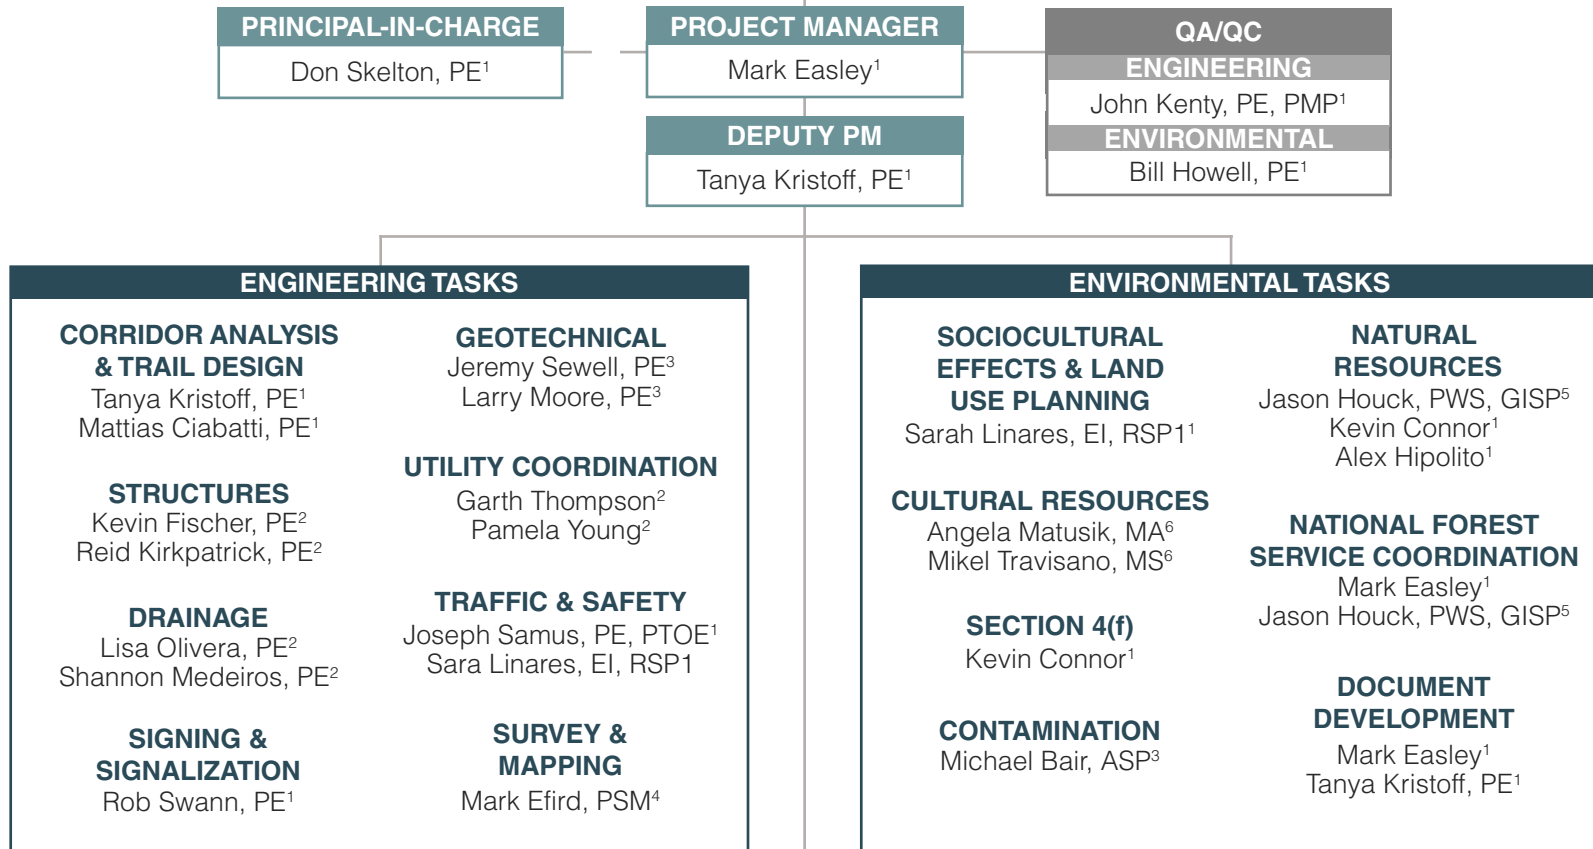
PRINCIPAL-IN-CHARGE
Don Skelton, PE$^1$

PROJECT MANAGER
Mark Easley$^1$

QA/QC
ENGINEERING
John Kenty, PE, PMP$^1$
ENVIRONMENTAL
Bill Howell, PE$^1$

DEPUTY PM
Tanya Kristoff, PE$^1$

ENGINEERING TASKS

CORRIDOR ANALYSIS & TRAIL DESIGN
Tanya Kristoff, PE$^1$
Mattias Ciabatti, PE$^1$

STRUCTURES
Kevin Fischer, PE$^2$
Reid Kirkpatrick, PE$^2$

DRAINAGE
Lisa Olivera, PE$^2$
Shannon Medeiros, PE$^2$

SIGNING & SIGNALIZATION
Rob Swann, PE$^1$

GEOTECHNICAL
Jeremy Sewell, PE$^3$
Larry Moore, PE$^3$

UTILITY COORDINATION
Garth Thompson$^2$
Pamela Young$^2$

TRAFFIC & SAFETY
Joseph Samus, PE, PTOE$^1$
Sara Linares, EI, RSP1

SURVEY & MAPPING
Mark Efird, PSM$^4$

ENVIRONMENTAL TASKS

SOCIOCULTURAL EFFECTS & LAND USE PLANNING
Sarah Linares, EI, RSP1$^1$

CULTURAL RESOURCES
Angela Matusik, MA$^6$
Mikel Travisano, MS$^6$

SECTION 4(f)
Kevin Connor$^1$

CONTAMINATION
Michael Bair, ASP$^3$

NATURAL RESOURCES
Jason Houck, PWS, GISP$^5$
Kevin Connor$^1$
Alex Hipolito$^1$

NATIONAL FOREST SERVICE COORDINATION
Mark Easley$^1$
Jason Houck, PWS, GISP$^5$

DOCUMENT DEVELOPMENT
Mark Easley$^1$
Tanya Kristoff, PE$^1$